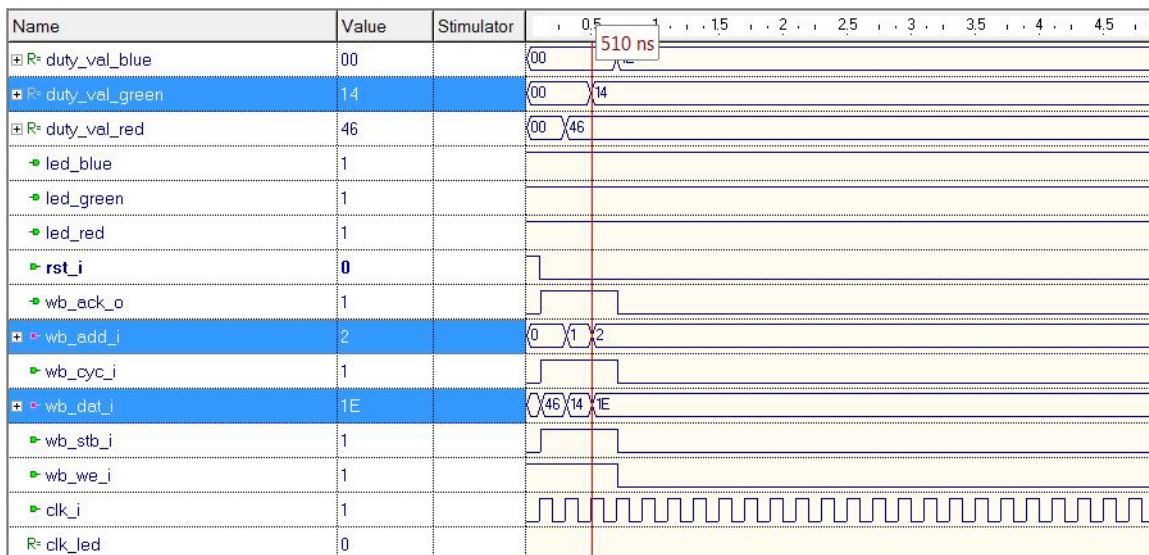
| Name | Value | Stimulator |
|---|---|---|
| duty_val_blue | 00 | |
| duty_val_green | 14 | |
| duty_val_red | 46 | |
| led_blue | 1 | |
| led_green | 1 | |
| led_red | 1 | |
| rst_i | 0 | |
| wb_ack_o | 1 | |
| wb_add_i | 2 | |
| wb_cyc_i | 1 | |
| wb_dat_i | 1E | |
| wb_stb_i | 1 | |
| wb_we_i | 1 | |
| clk_i | 1 | |
| clk_led | 0 | |

0.5 1 1.5 2 2.5 3 3.5 4 4.5

510 ns

00 1E
00 14
00 46
0 1 2
46 14 1E